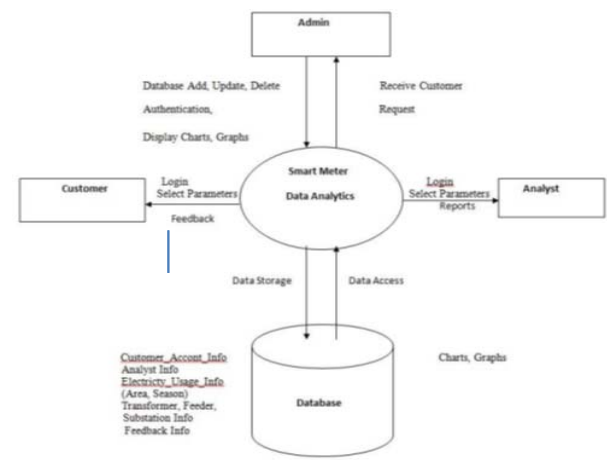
Admin

Database Add, Update, Delete

Authentication,

Display Charts, Graphs

Receive Customer Request

Customer

Login
Select Parameters

Feedback

Smart Meter
Data Analytics

Login
Select Parameters
Reports

Analyst

Data Storage

Data Access

Customer_Accont_Info
Analyst Info
Electricty_Usage_Info
(Area, Season)
Transformer, Feeder,
Substation Info
Feedback Info

Database

Charts, Graphs